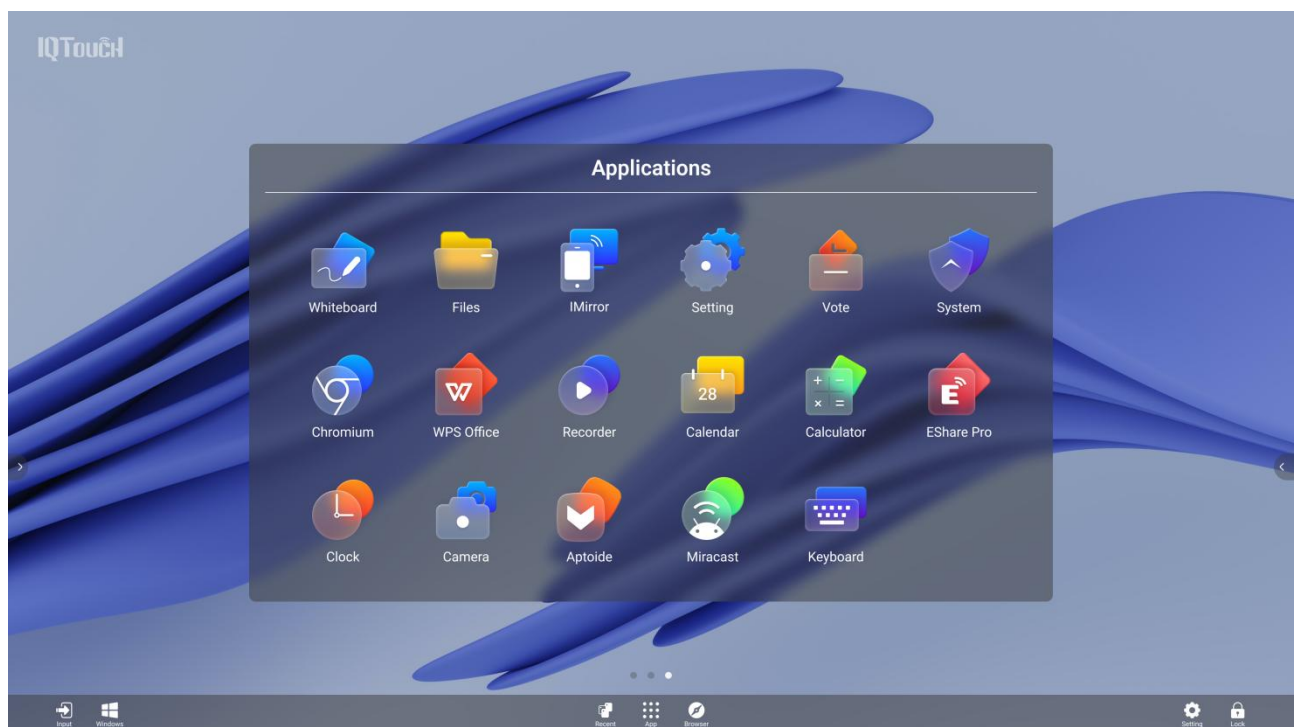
IQTouch

Applications

Whiteboard
Files
IMirror
Setting
Vote
System

Chromium
WPS Office
Recorder
28
Calendar
Calculator
EShare Pro

Clock
Camera
Aptoide
Miracast
Keyboard

Input
Windows
Recent
App
Browser
Setting
Lock